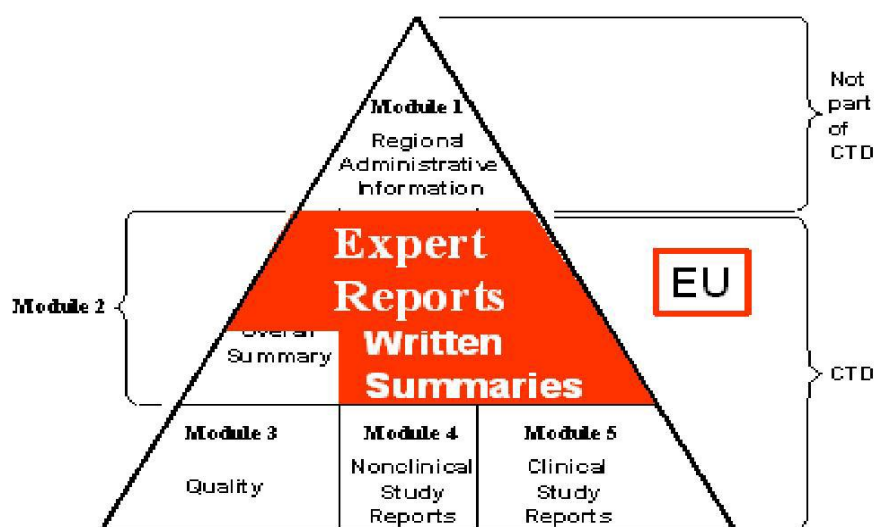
Module 1
Regional Administrative Information

Not part of CTD

Expert Reports

EU

Module 2

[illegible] Summary

Written Summaries

CTD

Module 3
Quality

Module 4
Nonclinical Study Reports

Module 5
Clinical Study Reports